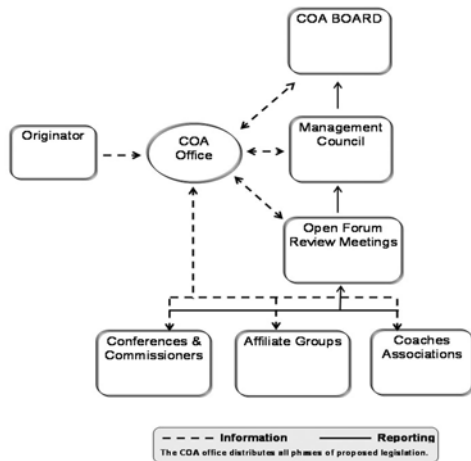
COA BOARD

Originator

COA Office

Management Council

Open Forum Review Meetings

Conferences & Commissioners

Affiliate Groups

Coaches Associations

Information

Reporting

The COA office distributes all phases of proposed legislation.